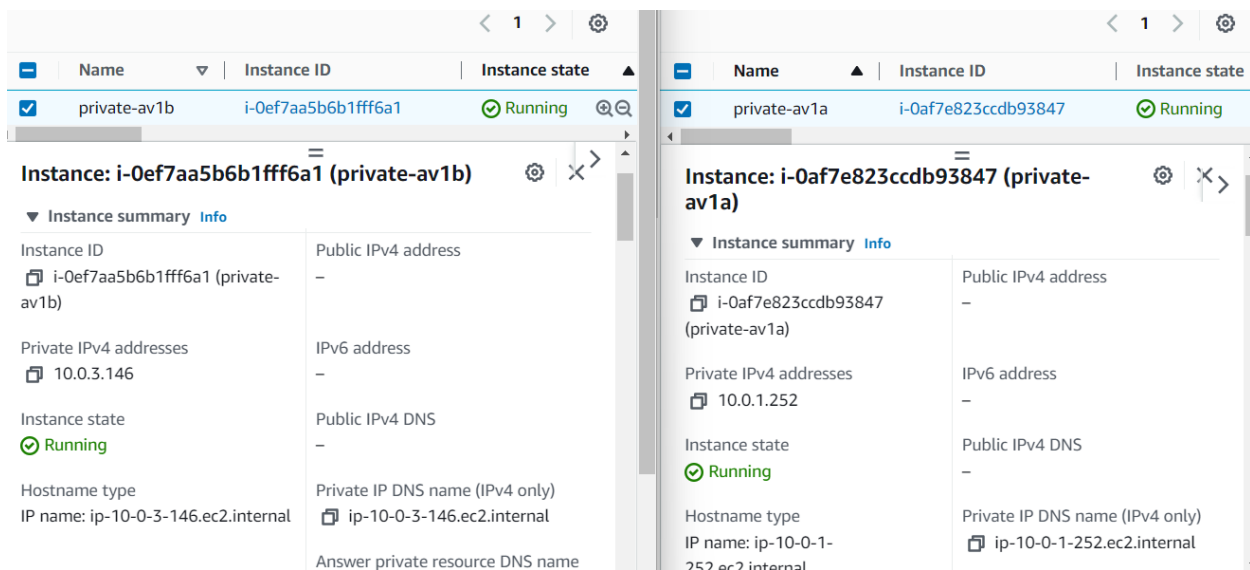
1

| Name | Instance ID | Instance state |
|---|---|---|
| private-av1b | i-0ef7aa5b6b1fff6a1 | Running |

Instance: i-0ef7aa5b6b1fff6a1 (private-av1b)

Instance summary Info

Instance ID
i-0ef7aa5b6b1fff6a1 (private-av1b)

Public IPv4 address
–

Private IPv4 addresses
10.0.3.146

IPv6 address
–

Instance state
Running

Public IPv4 DNS
–

Hostname type
IP name: ip-10-0-3-146.ec2.internal

Private IP DNS name (IPv4 only)
ip-10-0-3-146.ec2.internal

Answer private resource DNS name

1

| Name | Instance ID | Instance state |
|---|---|---|
| private-av1a | i-0af7e823ccdb93847 | Running |

Instance: i-0af7e823ccdb93847 (private-av1a)

Instance summary Info

Instance ID
i-0af7e823ccdb93847 (private-av1a)

Public IPv4 address
–

Private IPv4 addresses
10.0.1.252

IPv6 address
–

Instance state
Running

Public IPv4 DNS
–

Hostname type
IP name: ip-10-0-1-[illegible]

Private IP DNS name (IPv4 only)
ip-10-0-1-252.ec2.internal